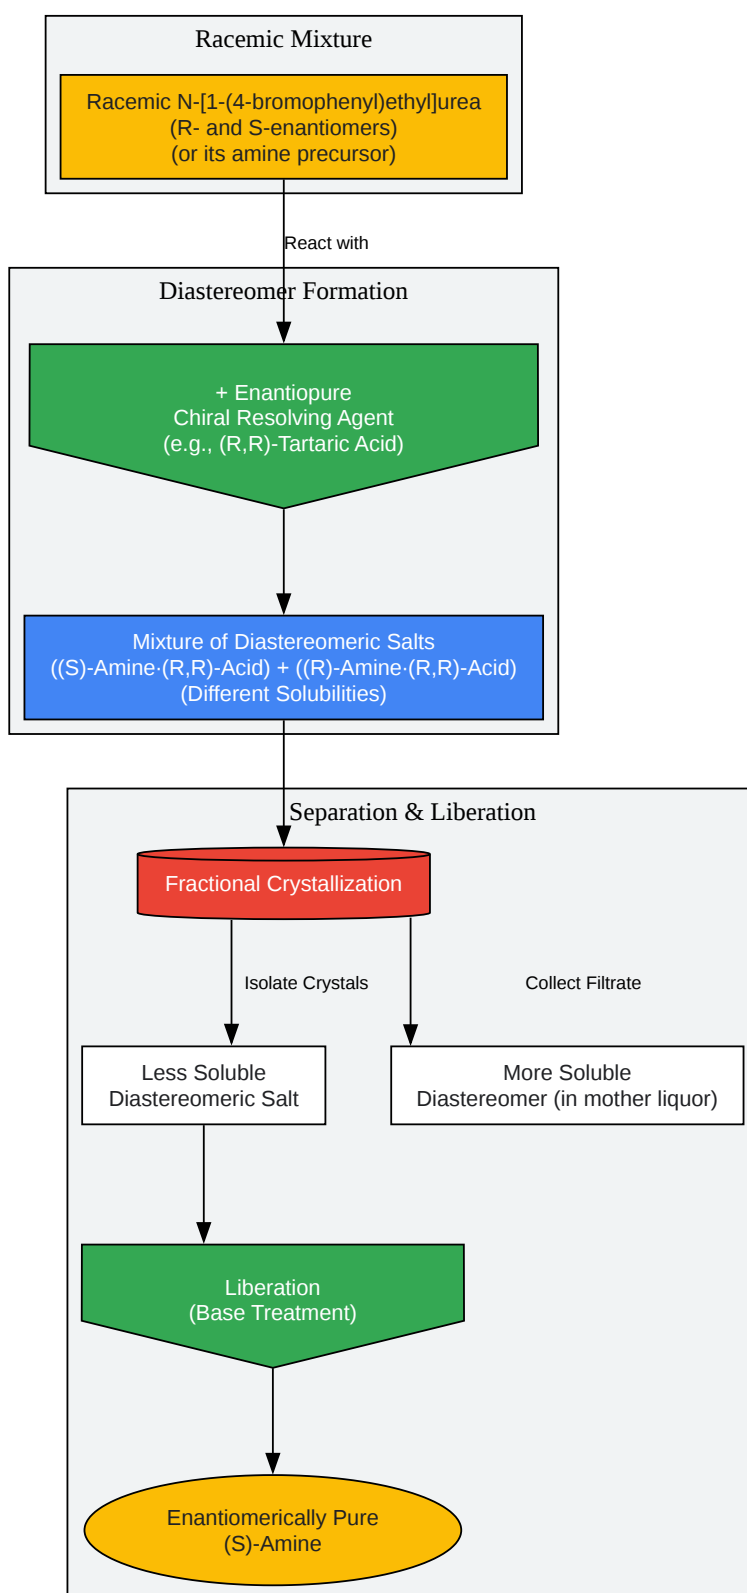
Racemic Mixture

Racemic N-[1-(4-bromophenyl)ethyl]urea
(R- and S-enantiomers)
(or its amine precursor)

React with

Diastereomer Formation

+ Enantiopure
Chiral Resolving Agent
(e.g., (R,R)-Tartaric Acid)

Mixture of Diastereomeric Salts
((S)-Amine·(R,R)-Acid) + ((R)-Amine·(R,R)-Acid)
(Different Solubilities)

Separation & Liberation

Fractional Crystallization

Isolate Crystals

Collect Filtrate

Less Soluble
Diastereomeric Salt

More Soluble
Diastereomer (in mother liquor)

Liberation
(Base Treatment)

Enantiomerically Pure
(S)-Amine